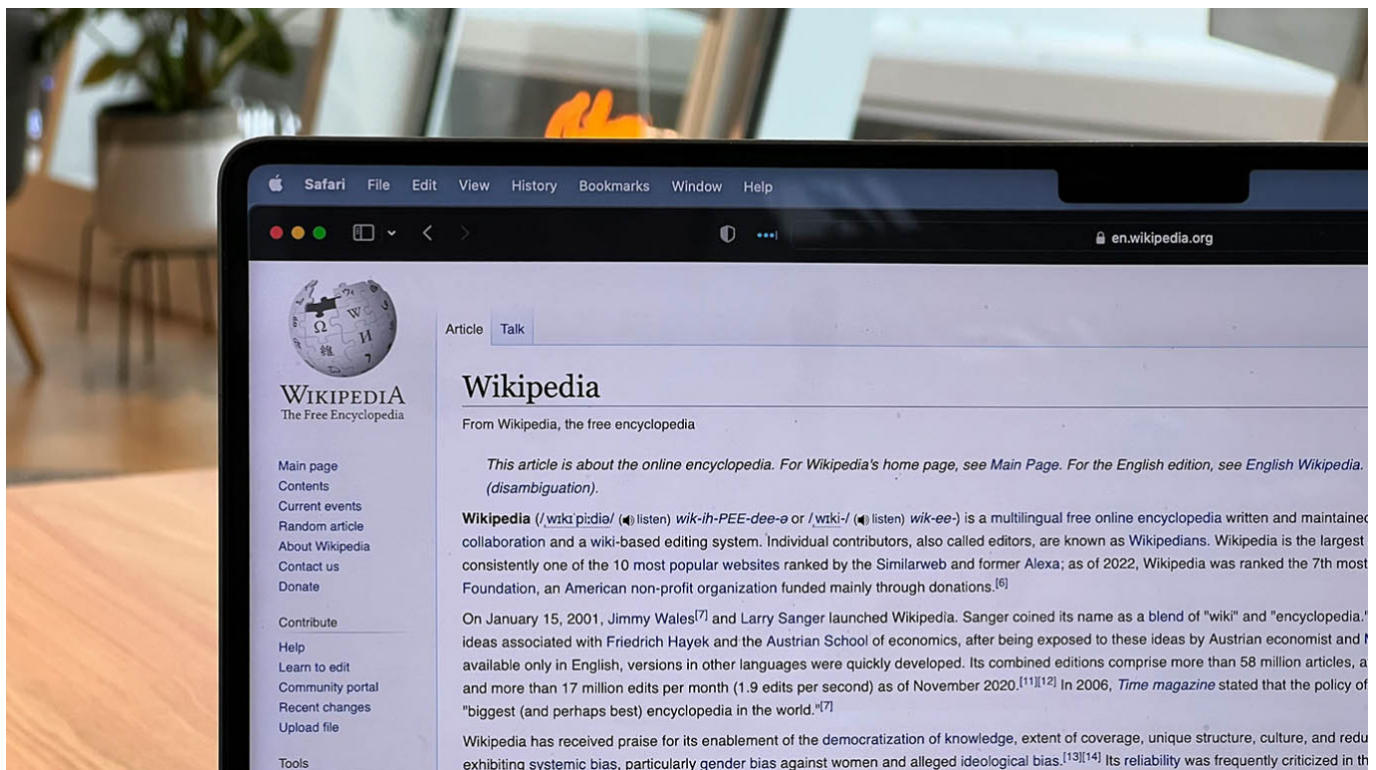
Safari File Edit View History Bookmarks Window Help

en.wikipedia.org

WIKIPEDIA
The Free Encyclopedia

Main page
Contents
Current events
Random article
About Wikipedia
Contact us
Donate

Contribute
Help
Learn to edit
Community portal
Recent changes
Upload file

Tools

Article Talk

Wikipedia

From Wikipedia, the free encyclopedia

This article is about the online encyclopedia. For Wikipedia's home page, see Main Page. For the English edition, see English Wikipedia. (disambiguation).

Wikipedia (/ˌwɪkɪˈpiːdiə/ listen) wik-ih-PEE-dee-ə or /ˌwɪki-/ listen) wik-ee-) is a multilingual free online encyclopedia written and maintained collaboration and a wiki-based editing system. Individual contributors, also called editors, are known as Wikipedians. Wikipedia is the largest consistently one of the 10 most popular websites ranked by the Similarweb and former Alexa; as of 2022, Wikipedia was ranked the 7th most Foundation, an American non-profit organization funded mainly through donations.$^{[6]}$

On January 15, 2001, Jimmy Wales$^{[7]}$ and Larry Sanger launched Wikipedia. Sanger coined its name as a blend of "wiki" and "encyclopedia." ideas associated with Friedrich Hayek and the Austrian School of economics, after being exposed to these ideas by Austrian economist and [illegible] available only in English, versions in other languages were quickly developed. Its combined editions comprise more than 58 million articles, a and more than 17 million edits per month (1.9 edits per second) as of November 2020.$^{[11][12]}$ In 2006, Time magazine stated that the policy of "biggest (and perhaps best) encyclopedia in the world."$^{[7]}$

Wikipedia has received praise for its enablement of the democratization of knowledge, extent of coverage, unique structure, culture, and redu exhibiting systemic bias, particularly gender bias against women and alleged ideological bias.$^{[13][14]}$ Its reliability was frequently criticized in th